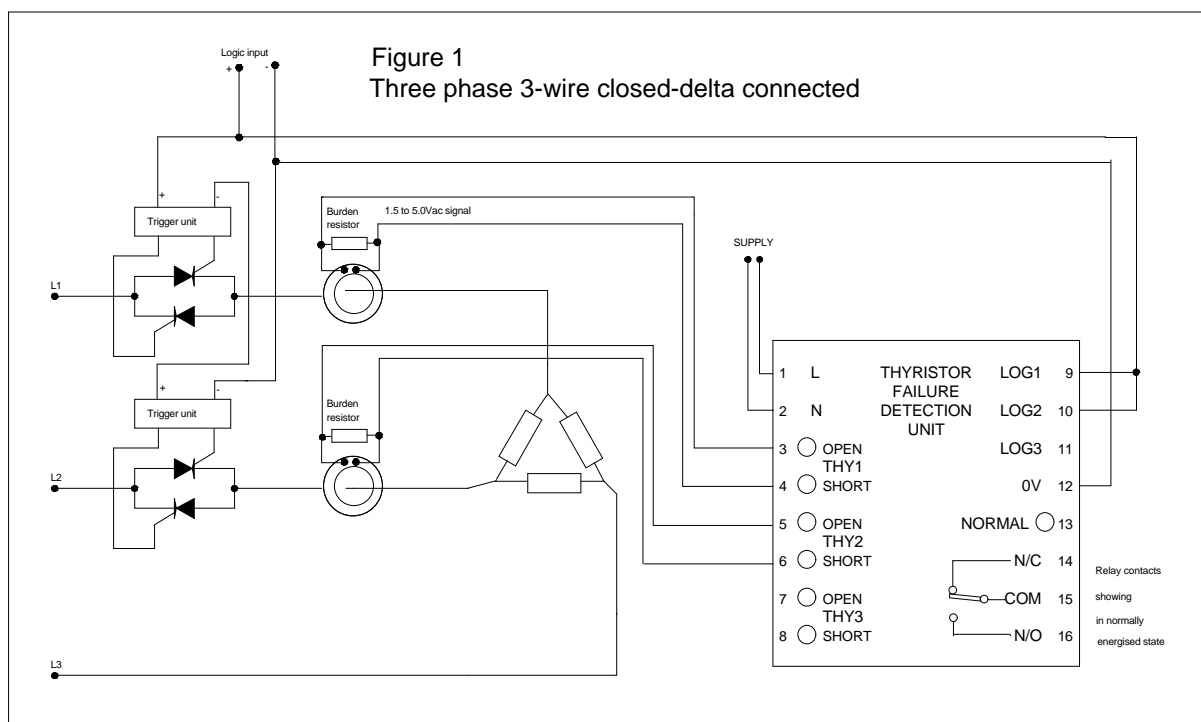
Figure 1
Three phase 3-wire closed-delta connected

Logic input
+ -

Trigger unit
+ -

Burden resistor
1.5 to 5.0Vac signal

L1

+ -
Trigger unit

Burden resistor

L2

L3

SUPPLY

1 L
2 N
3 OPEN
THY1
4 SHORT
5 OPEN
THY2
6 SHORT
7 OPEN
THY3
8 SHORT

THYRISTOR FAILURE DETECTION UNIT

LOG1 9
LOG2 10
LOG3 11
0V 12
NORMAL 13
N/C 14
COM 15
N/O 16

Relay contacts showing in normally energised state